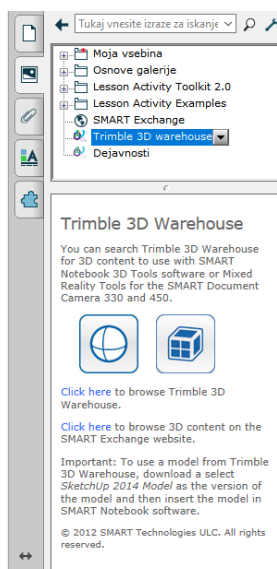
Tukaj vnesite izraze za iskanje

Moja vsebina
Osnove galerije
Lesson Activity Toolkit 2.0
Lesson Activity Examples
SMART Exchange
Trimble 3D warehouse
Dejavnosti

Trimble 3D Warehouse

You can search Trimble 3D Warehouse for 3D content to use with SMART Notebook 3D Tools software or Mixed Reality Tools for the SMART Document Camera 330 and 450.

Click here to browse Trimble 3D Warehouse.

Click here to browse 3D content on the SMART Exchange website.

Important: To use a model from Trimble 3D Warehouse, download a select SketchUp 2014 Model as the version of the model and then insert the model in SMART Notebook software.

© 2012 SMART Technologies ULC. All rights reserved.